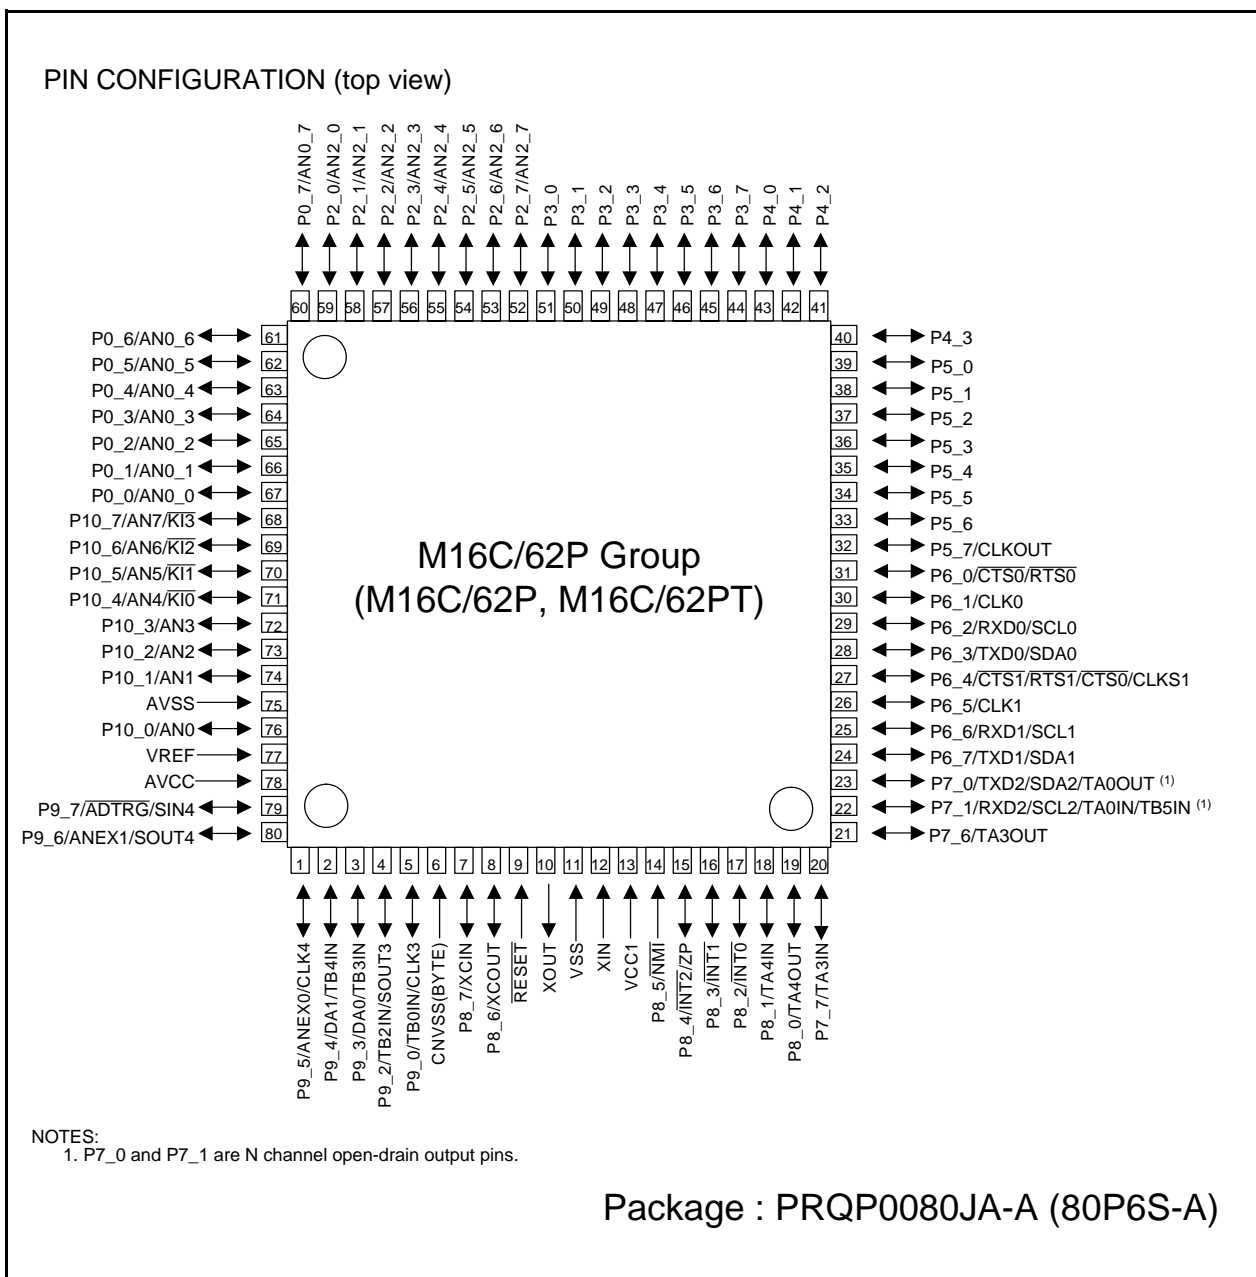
PIN CONFIGURATION (top view)

P0_7/AN0_7
P2_0/AN2_0
P2_1/AN2_1
P2_2/AN2_2
P2_3/AN2_3
P2_4/AN2_4
P2_5/AN2_5
P2_6/AN2_6
P2_7/AN2_7
P3_0
P3_1
P3_2
P3_3
P3_4
P3_5
P3_6
P3_7
P4_0
P4_1
P4_2

60 59 58 57 56 55 54 53 52 51 50 49 48 47 46 45 44 43 42 41

P0_6/AN0_6 61
P0_5/AN0_5 62
P0_4/AN0_4 63
P0_3/AN0_3 64
P0_2/AN0_2 65
P0_1/AN0_1 66
P0_0/AN0_0 67
P10_7/AN7/$\overline{KI3}$ 68
P10_6/AN6/$\overline{KI2}$ 69
P10_5/AN5/$\overline{KI1}$ 70
P10_4/AN4/$\overline{KI0}$ 71
P10_3/AN3 72
P10_2/AN2 73
P10_1/AN1 74
AVSS 75
P10_0/AN0 76
VREF 77
AVCC 78
P9_7/$\overline{ADTRG}$/SIN4 79
P9_6/ANEX1/SOUT4 80

M16C/62P Group
(M16C/62P, M16C/62PT)

40 P4_3
39 P5_0
38 P5_1
37 P5_2
36 P5_3
35 P5_4
34 P5_5
33 P5_6
32 P5_7/CLKOUT
31 P6_0/$\overline{CTS0}$/$\overline{RTS0}$
30 P6_1/CLK0
29 P6_2/RXD0/SCL0
28 P6_3/TXD0/SDA0
27 P6_4/$\overline{CTS1}$/$\overline{RTS1}$/$\overline{CTS0}$/CLKS1
26 P6_5/CLK1
25 P6_6/RXD1/SCL1
24 P6_7/TXD1/SDA1
23 P7_0/TXD2/SDA2/TA0OUT (1)
22 P7_1/RXD2/SCL2/TA0IN/TB5IN (1)
21 P7_6/TA3OUT

1 2 3 4 5 6 7 8 9 10 11 12 13 14 15 16 17 18 19 20

P9_5/ANEX0/CLK4
P9_4/DA1/TB4IN
P9_3/DA0/TB3IN
P9_2/TB2IN/SOUT3
P9_0/TB0IN/CLK3
CNVSS(BYTE)
P8_7/XCIN
P8_6/XCOUT
$\overline{RESET}$
XOUT
VSS
XIN
VCC1
P8_5/$\overline{NMI}$
P8_4/$\overline{INT2}$/ZP
P8_3/$\overline{INT1}$
P8_2/$\overline{INT0}$
P8_1/TA4IN
P8_0/TA4OUT
P7_7/TA3IN

NOTES:
1. P7_0 and P7_1 are N channel open-drain output pins.

Package : PRQP0080JA-A (80P6S-A)